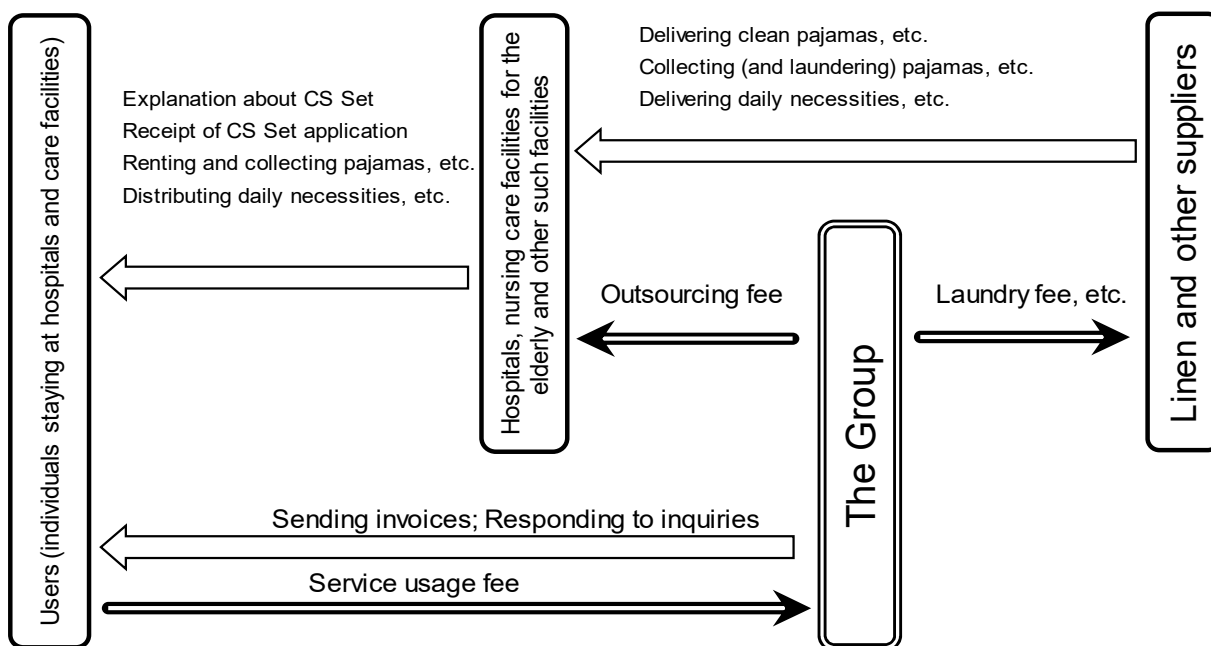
Users (individuals staying at hospitals and care facilities)

Explanation about CS Set
Receipt of CS Set application
Renting and collecting pajamas, etc.
Distributing daily necessities, etc.

Hospitals, nursing care facilities for the elderly and other such facilities

Delivering clean pajamas, etc.
Collecting (and laundering) pajamas, etc.
Delivering daily necessities, etc.

Linen and other suppliers

Outsourcing fee

The Group

Laundry fee, etc.

Sending invoices; Responding to inquiries

Service usage fee